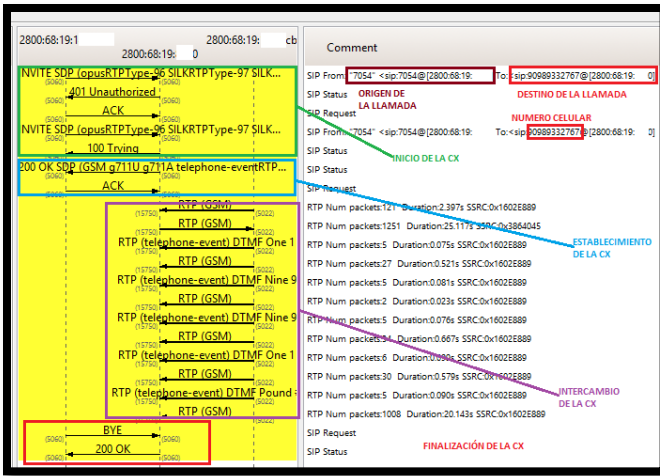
2800:68:19:1
2800:68:19:
2800:68:19:
cb

NVITE SDP (opusRTPType-96 SILKRTPType-97 SILK...
(5060) (5060)
401 Unauthorized
(5060) (5060)
ACK
(5060) (5060)
NVITE SDP (opusRTPType-96 SILKRTPType-97 SILK...
(5060) (5060)
100 Trying
(5060) (5060)
200 OK SDP (GSM g711U g711A telephone-eventRTP...
(5060) (5060)
ACK
(5060) (5060)
RTP (GSM)
(15750) (5022)
RTP (GSM)
(15750) (5022)
RTP (telephone-event) DTMF One 1
(15750) (5022)
RTP (GSM)
(15750) (5022)
RTP (telephone-event) DTMF Nine 9
(15750) (5022)
RTP (GSM)
(15750) (5022)
RTP (telephone-event) DTMF Nine 9
(15750) (5022)
RTP (GSM)
(15750) (5022)
RTP (telephone-event) DTMF One 1
(15750) (5022)
RTP (GSM)
(15750) (5022)
RTP (telephone-event) DTMF Pound #
(15750) (5022)
RTP (GSM)
(15750) (5022)
BYE
(5060) (5060)
200 OK
(5060) (5060)

Comment

SIP From: "7054" <sip:7054@[2800:68:19: To: <sip:90989332767@[2800:68:19: 0]
ORIGEN DE LA LLAMADA
DESTINO DE LA LLAMADA
SIP Status
SIP Request
NUMERO CELULAR
SIP From: "7054" <sip:7054@[2800:68:19: To: <sip:90989332767@[2800:68:19: 0]
SIP Status
SIP Status
SIP Request
INICIO DE LA CX
RTP Num packets:121 Duration:2.397s SSRC:0x1602E889
RTP Num packets:1251 Duration:25.117s SSRC:0x3864045
RTP Num packets:5 Duration:0.075s SSRC:0x1602E889
RTP Num packets:27 Duration:0.521s SSRC:0x1602E889
RTP Num packets:5 Duration:0.081s SSRC:0x1602E889
ESTABLECIMIENTO DE LA CX
RTP Num packets:2 Duration:0.023s SSRC:0x1602E889
RTP Num packets:5 Duration:0.076s SSRC:0x1602E889
RTP Num packets:34 Duration:0.667s SSRC:0x1602E889
RTP Num packets:6 Duration:0.090s SSRC:0x1602E889
RTP Num packets:30 Duration:0.579s SSRC:0x1602E889
INTERCAMBIO DE LA CX
RTP Num packets:5 Duration:0.090s SSRC:0x1602E889
RTP Num packets:1008 Duration:20.143s SSRC:0x1602E889
SIP Request
FINALIZACIÓN DE LA CX
SIP Status